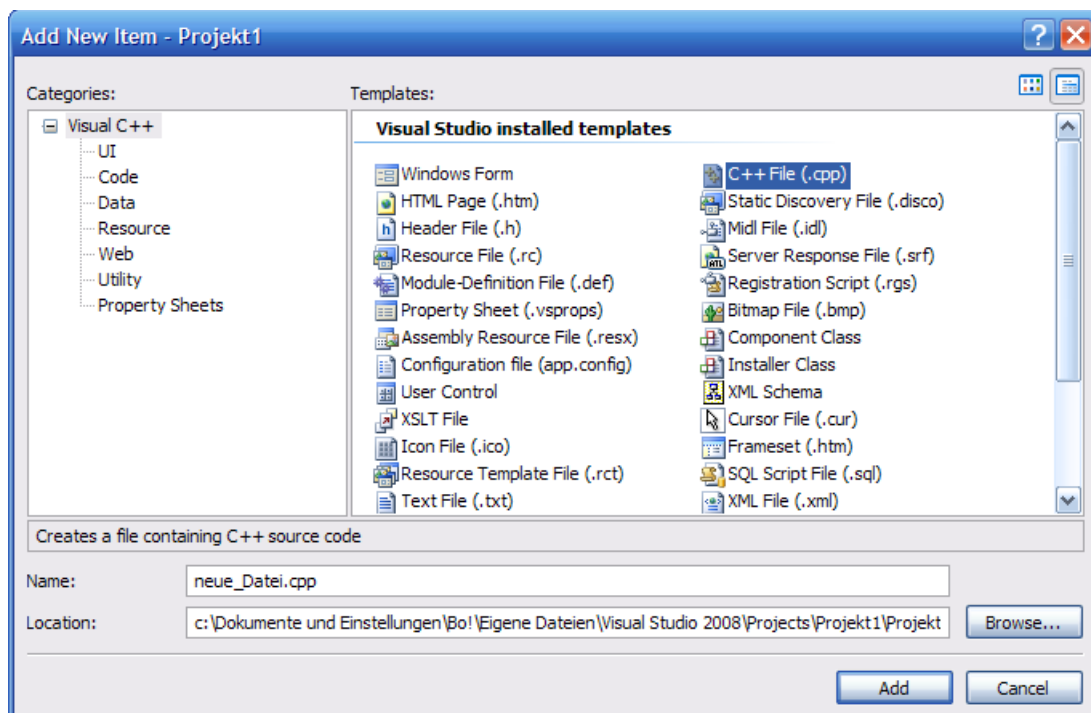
Add New Item - Projekt1

Categories:

Visual C++
UI
Code
Data
Resource
Web
Utility
Property Sheets

Templates:

Visual Studio installed templates

Windows Form
HTML Page (.htm)
Header File (.h)
Resource File (.rc)
Module-Definition File (.def)
Property Sheet (.vsprops)
Assembly Resource File (.resx)
Configuration file (app.config)
User Control
XSLT File
Icon File (.ico)
Resource Template File (.rct)
Text File (.txt)

C++ File (.cpp)
Static Discovery File (.disco)
Midl File (.idl)
Server Response File (.srf)
Registration Script (.rgs)
Bitmap File (.bmp)
Component Class
Installer Class
XML Schema
Cursor File (.cur)
Frameset (.htm)
SQL Script File (.sql)
XML File (.xml)

Creates a file containing C++ source code

Name: neue_Datei.cpp

Location: c:\Dokumente und Einstellungen\Bo!\Eigene Dateien\Visual Studio 2008\Projects\Projekt1\Projekt

Browse...

Add

Cancel